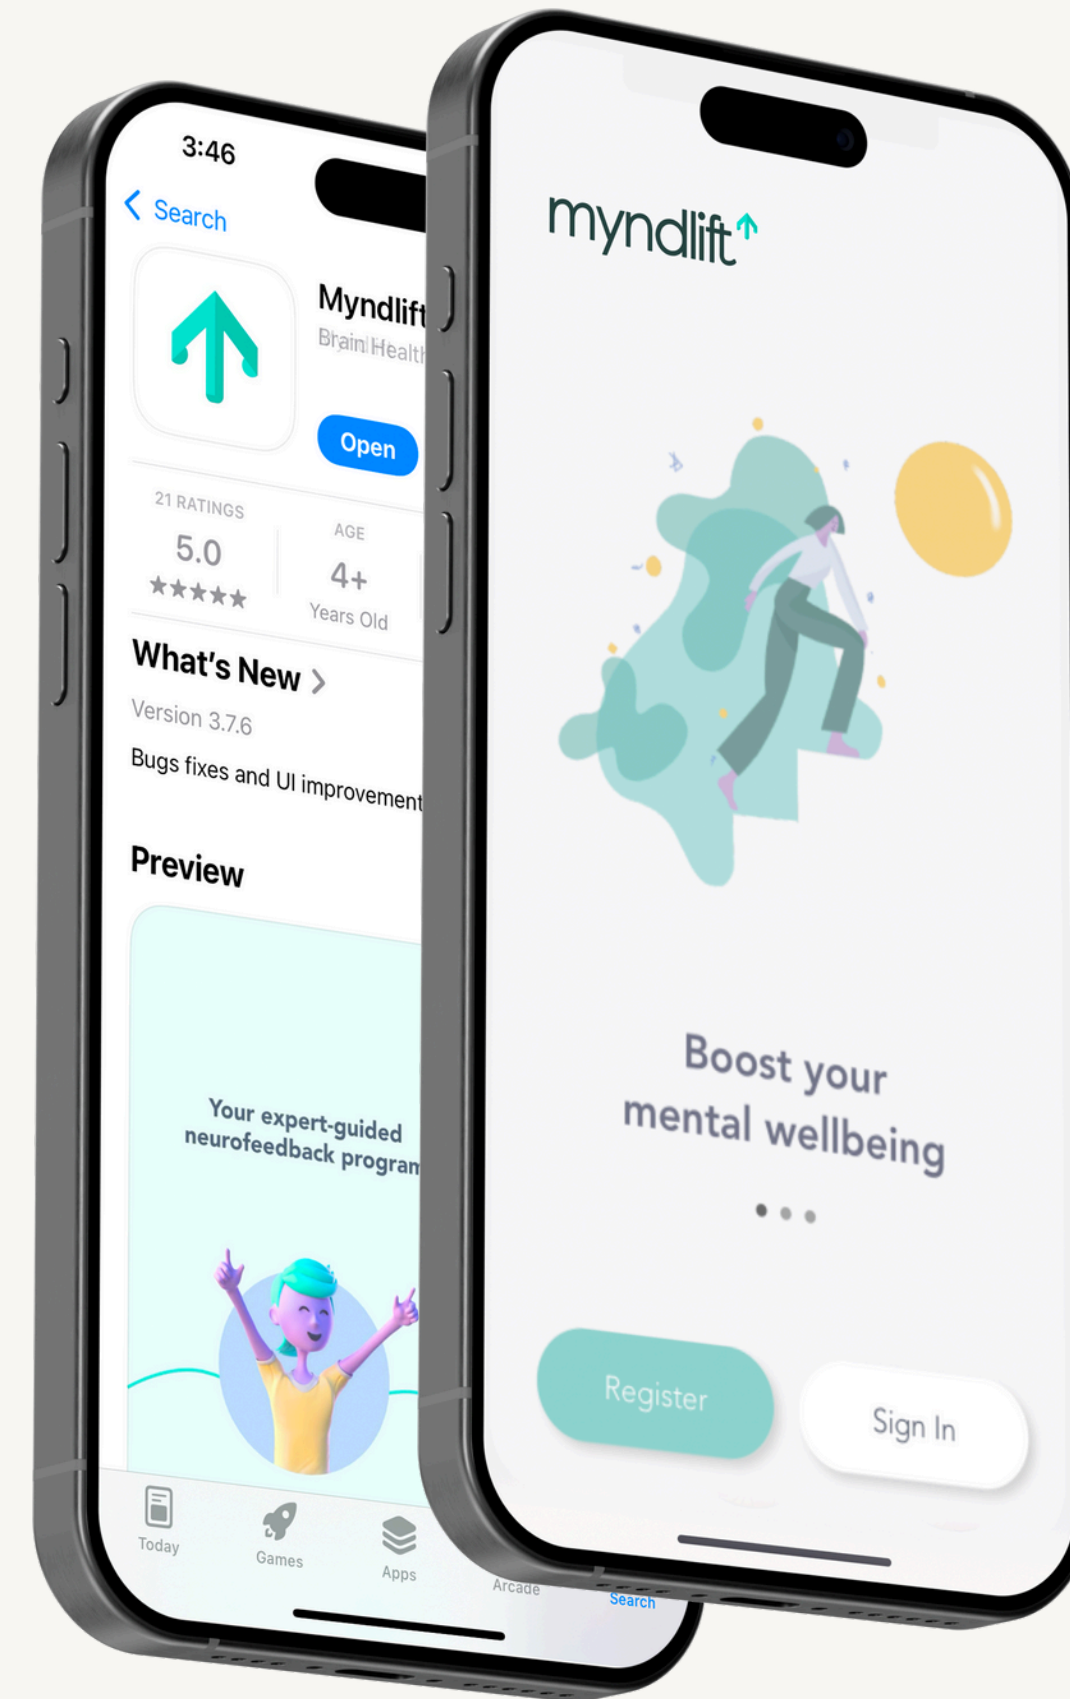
3:46

Search

Myndlift
Brain Health

Open

21 RATINGS
5.0
★★★★★

AGE
4+
Years Old

What's New >
Version 3.7.6
Bugs fixes and UI improvement

Preview

Your expert-guided neurofeedback program

Today
Games
Apps
Arcade
Search

myndlift

Boost your mental wellbeing

Register
Sign In